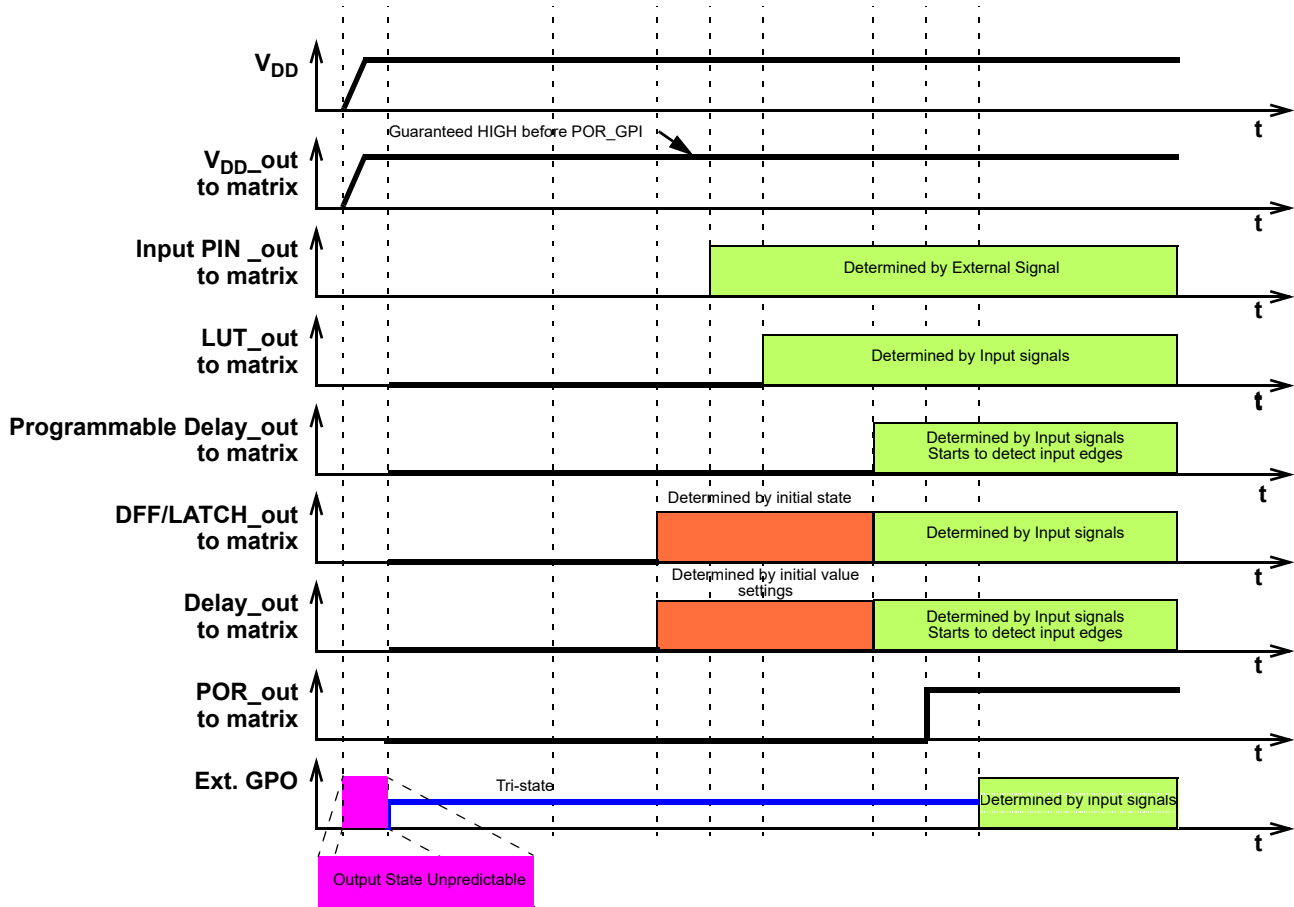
$V_{DD}$

t

Guaranteed HIGH before POR_GPI

$V_{DD}$_out to matrix

t

Input PIN _out to matrix

Determined by External Signal

t

LUT_out to matrix

Determined by Input signals

t

Programmable Delay_out to matrix

Determined by Input signals Starts to detect input edges

t

Determined by initial state

DFF/LATCH_out to matrix

Determined by Input signals

t

Determined by initial value settings

Delay_out to matrix

Determined by Input signals Starts to detect input edges

t

POR_out to matrix

t

Ext. GPO

Tri-state

Determined by input signals

t

Output State Unpredictable